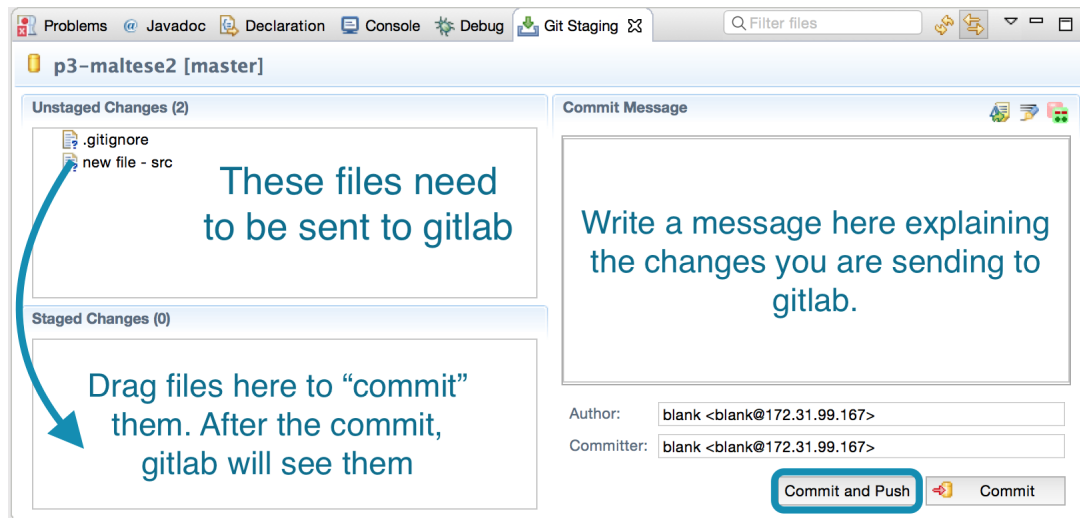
Problems  @ Javadoc  Declaration  Console  Debug  Git Staging

Filter files

p3-maltese2 [master]

Unstaged Changes (2)

.gitignore
new file - src

These files need to be sent to gitlab

Staged Changes (0)

Drag files here to “commit” them. After the commit, gitlab will see them

Commit Message

Write a message here explaining the changes you are sending to gitlab.

Author: blank <blank@172.31.99.167>

Committer: blank <blank@172.31.99.167>

Commit and Push

Commit